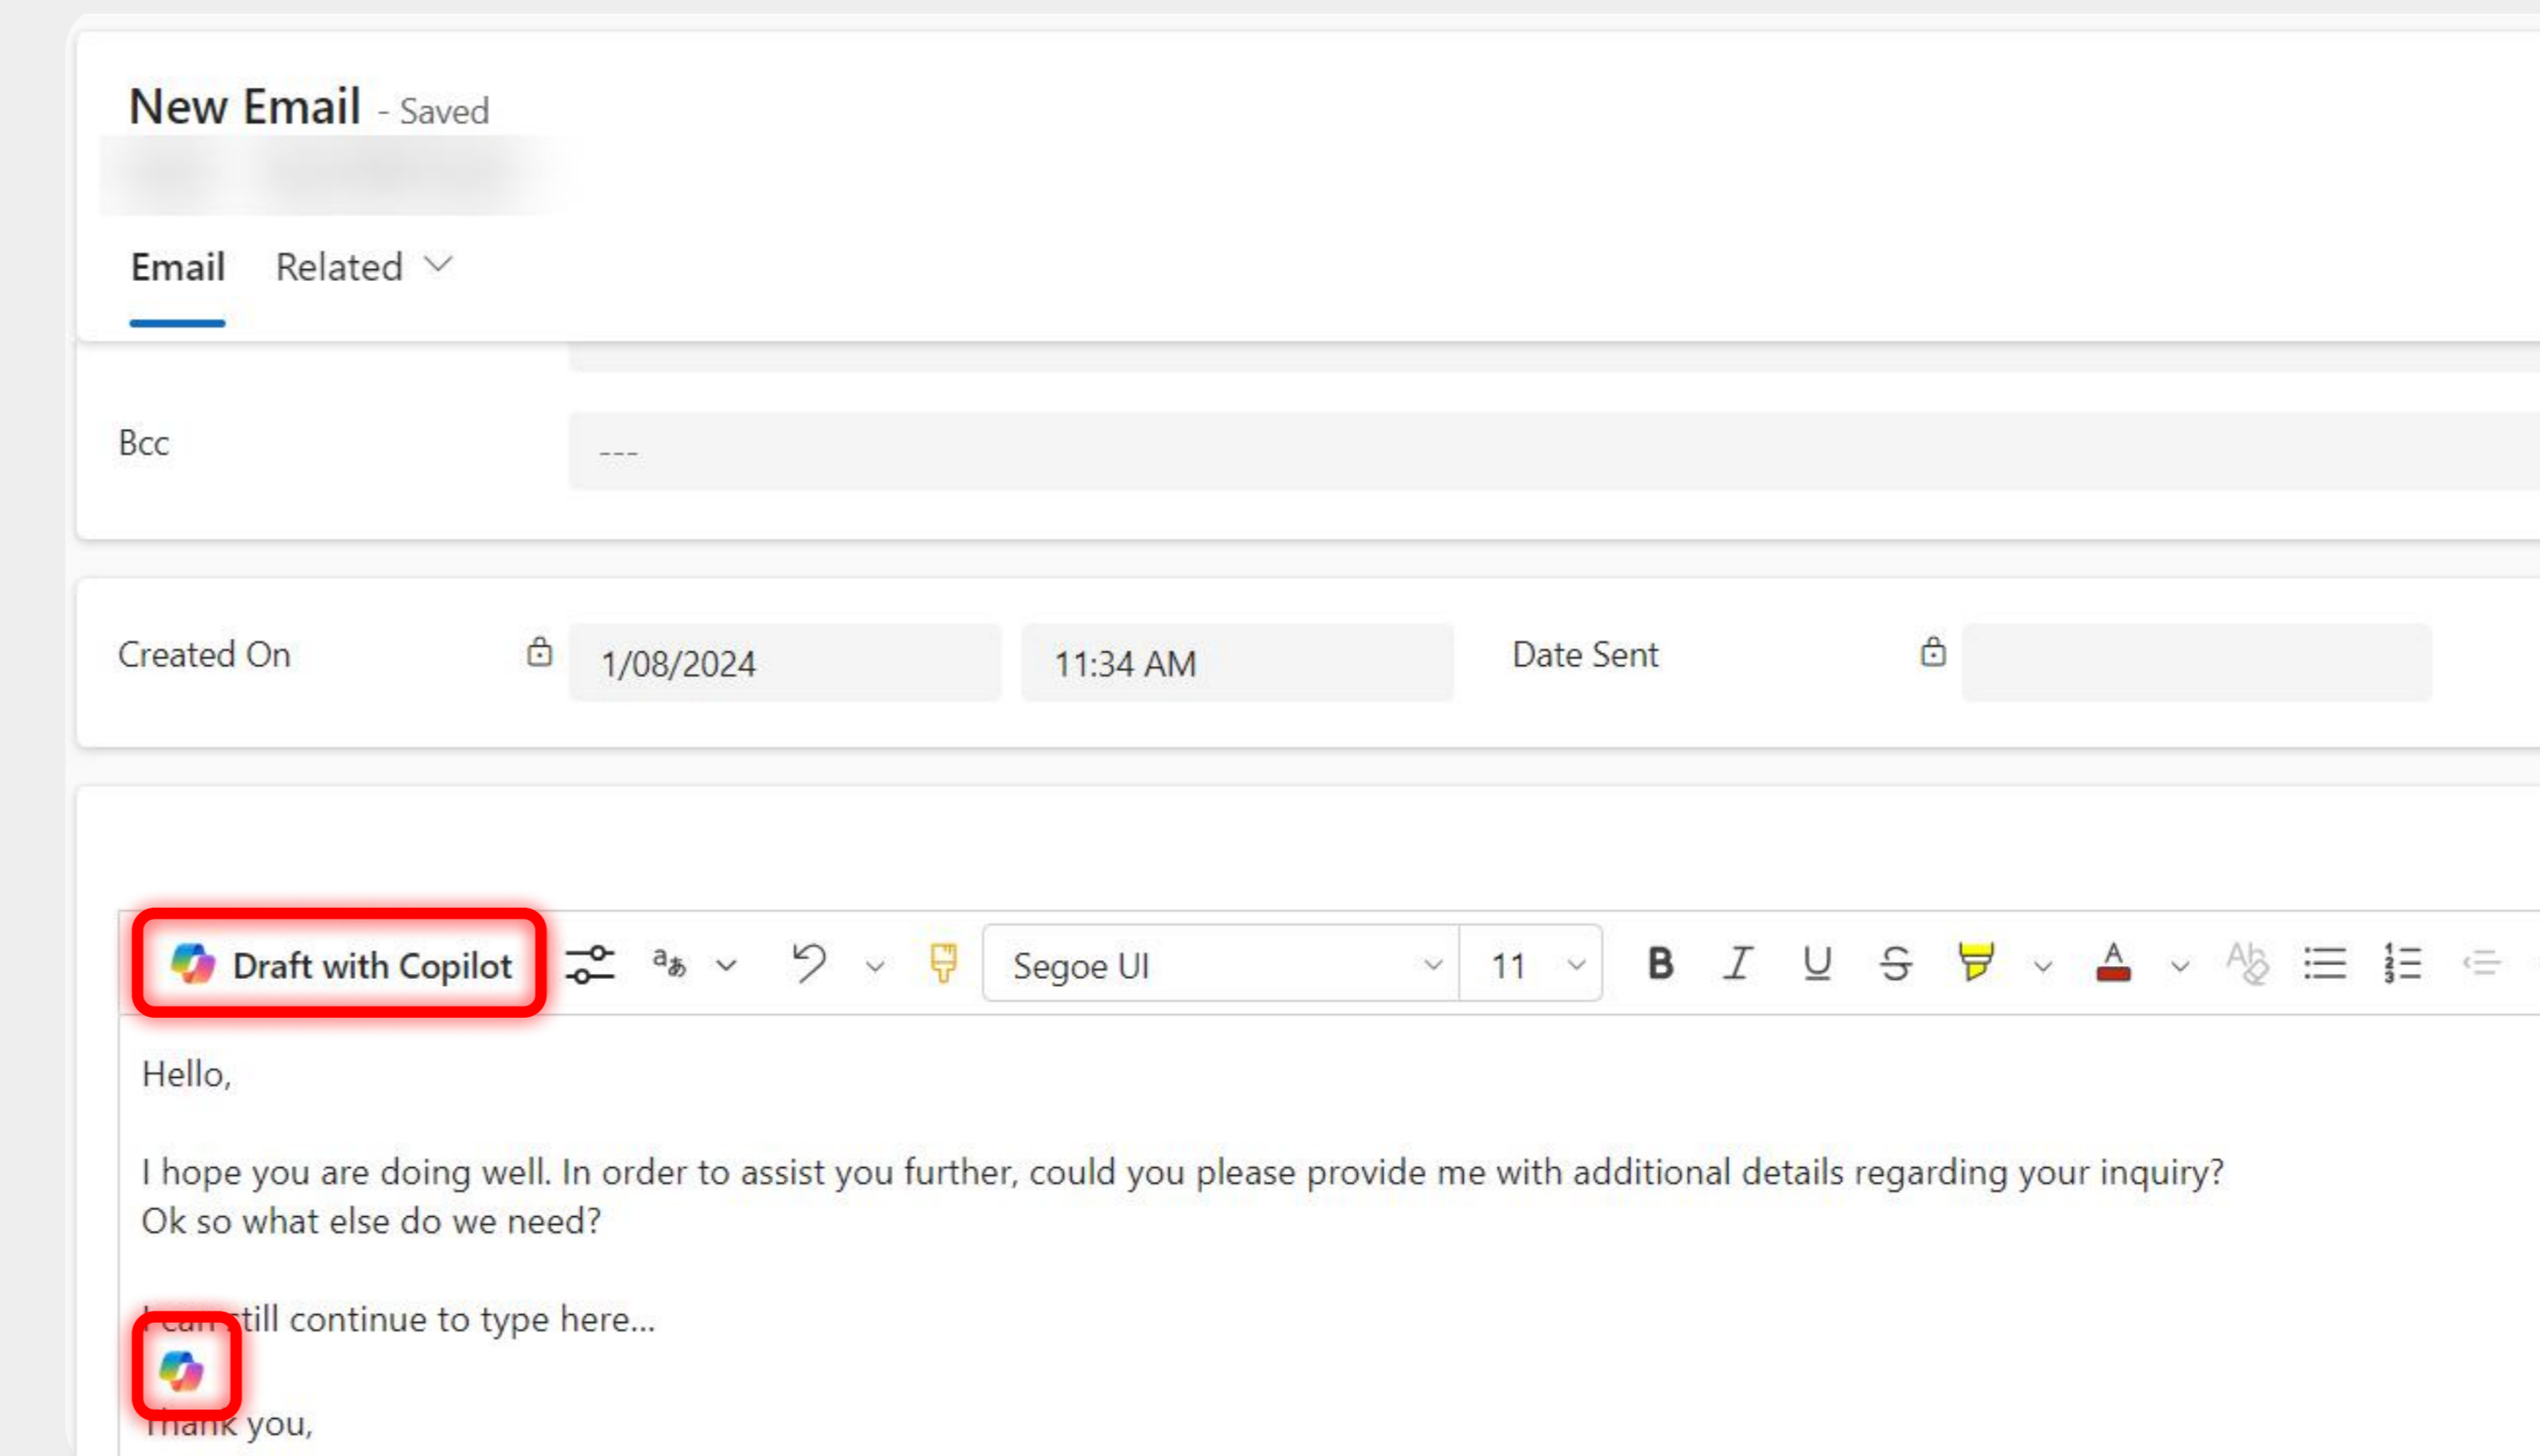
New Email - Saved

Email Related

Bcc ---

Created On 1/08/2024 11:34 AM Date Sent

Draft with Copilot Segoe UI 11

Hello,

I hope you are doing well. In order to assist you further, could you please provide me with additional details regarding your inquiry?
Ok so what else do we need?

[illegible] still continue to type here...

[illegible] you,